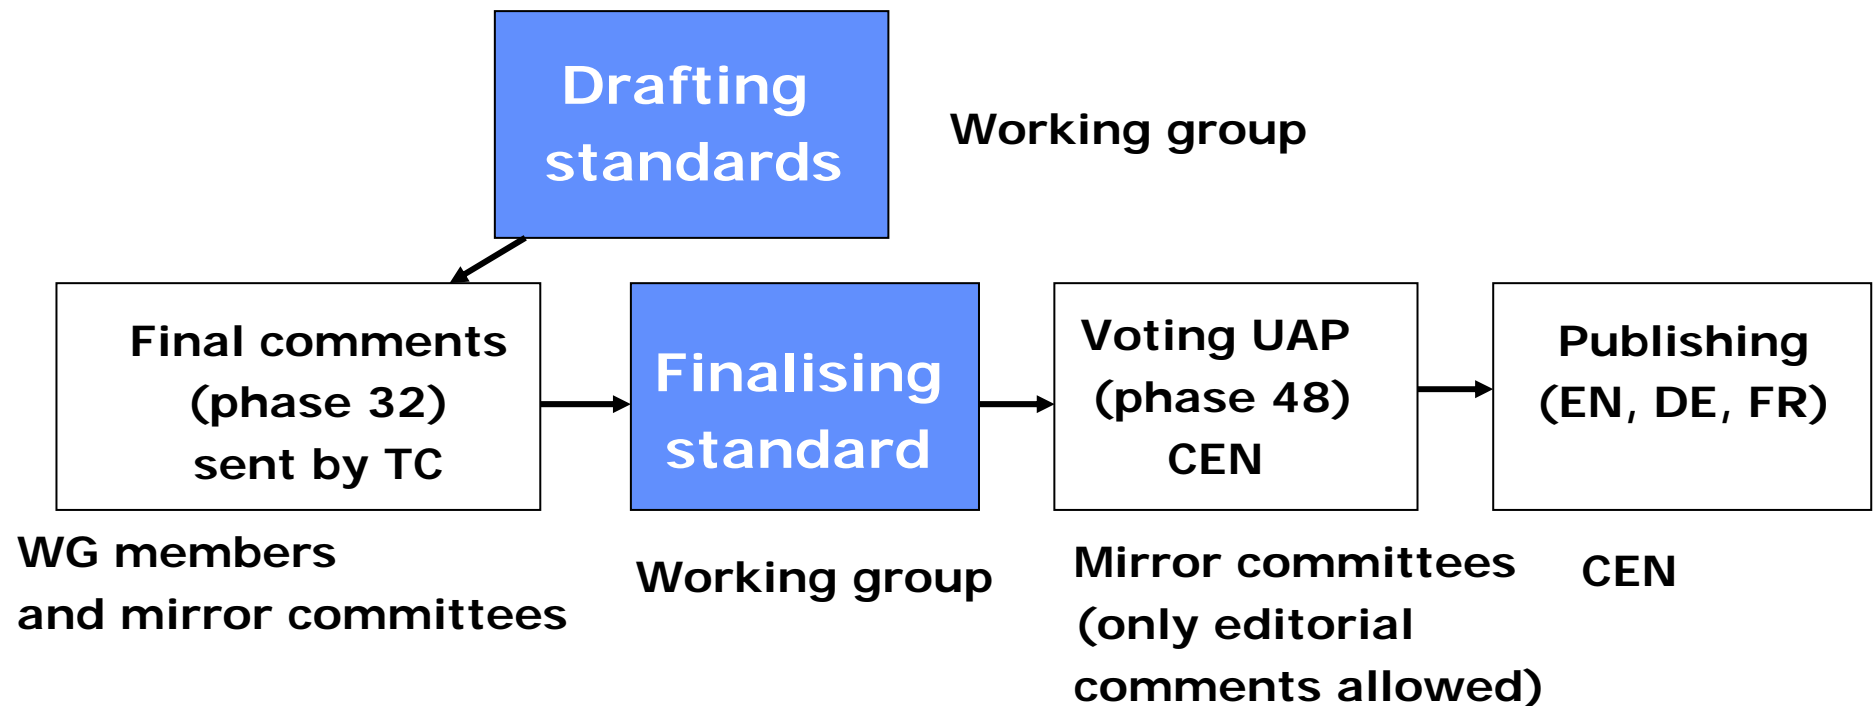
Drafting standards

Working group

Final comments (phase 32) sent by TC

WG members and mirror committees

Finalising standard

Working group

Voting UAP (phase 48) CEN

Mirror committees (only editorial comments allowed)

Publishing (EN, DE, FR)

CEN